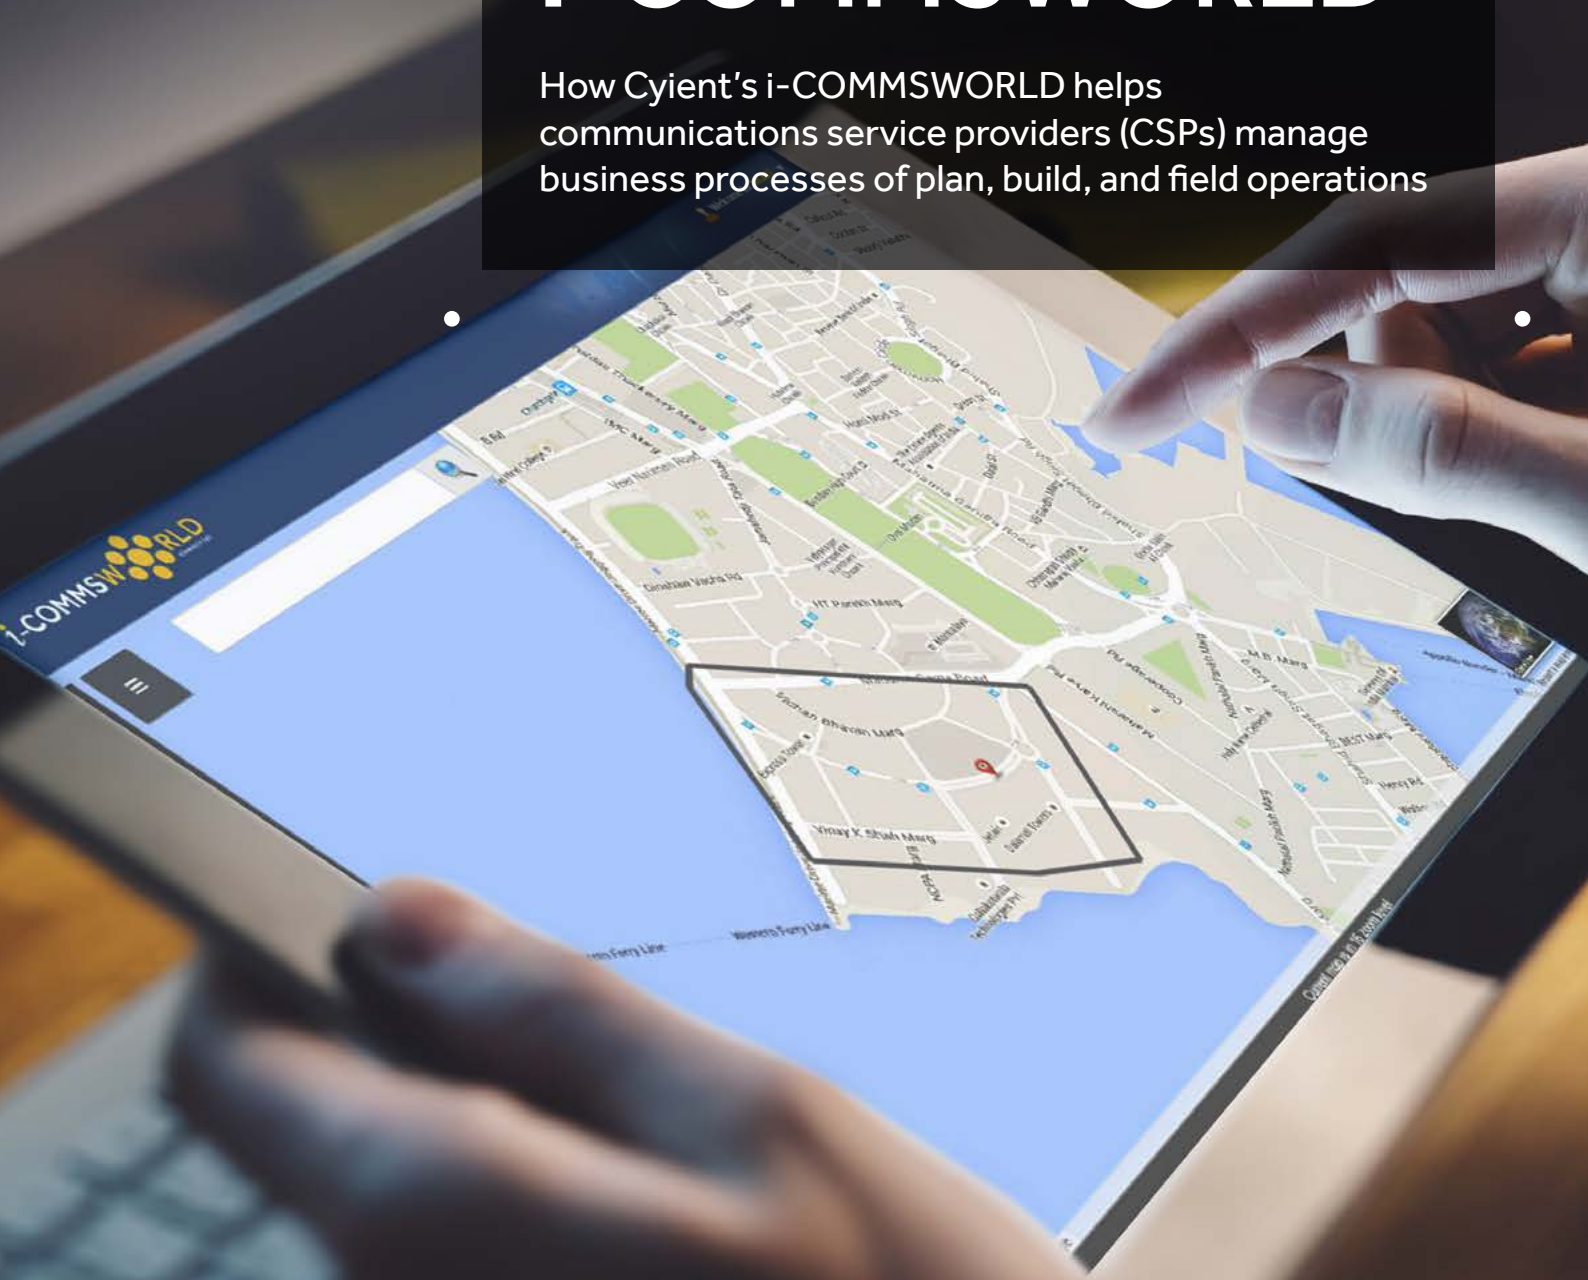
How Cyient's i-COMMSWORLD helps communications service providers (CSPs) manage business processes of plan, build, and field operations

i-COMMSWORLD

Veer Nariman Rd

Dinshaw Vachha Rd

HT Parekh Marg

Sachivalaya Bhavan Marg

Vinay K Shah Marg

NCPA

Western Ferry Line

Maharshi Karve Rd

Cooperage Rd

M.G. Road

M.B. Marg

BEST Marg

Henry Rd